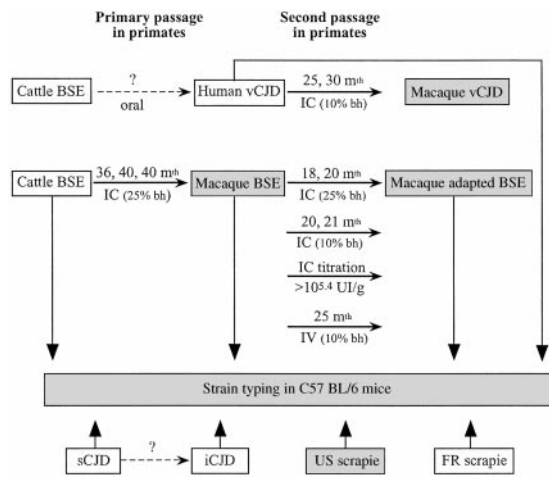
Primary passage in primates

Second passage in primates

Cattle BSE

?

oral

Human vCJD

25, 30 m$^{th}$

IC (10% bh)

Macaque vCJD

Cattle BSE

36, 40, 40 m$^{th}$

IC (25% bh)

Macaque BSE

18, 20 m$^{th}$

IC (25% bh)

Macaque adapted BSE

20, 21 m$^{th}$

IC (10% bh)

IC titration

$>10^{5.4}$ UI/g

25 m$^{th}$

IV (10% bh)

Strain typing in C57 BL/6 mice

sCJD

?

iCJD

US scrapie

FR scrapie